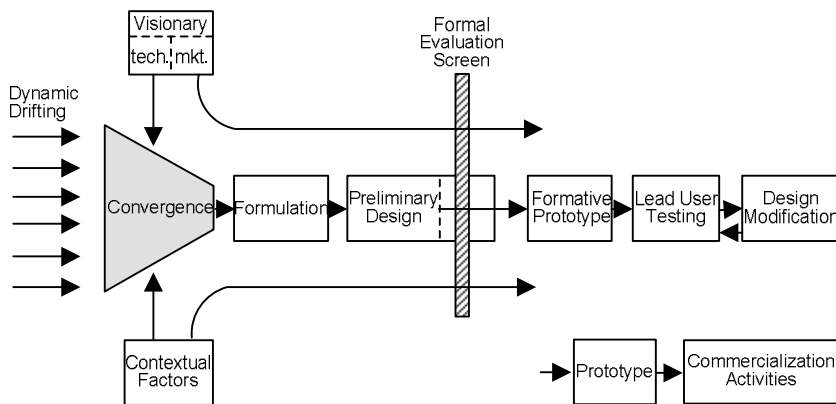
Visionary
tech. mkt.

Formal Evaluation Screen

Dynamic Drifting

Convergence

Formulation

Preliminary Design

Formative Prototype

Lead User Testing

Design Modification

Contextual Factors

Prototype

Commercialization Activities